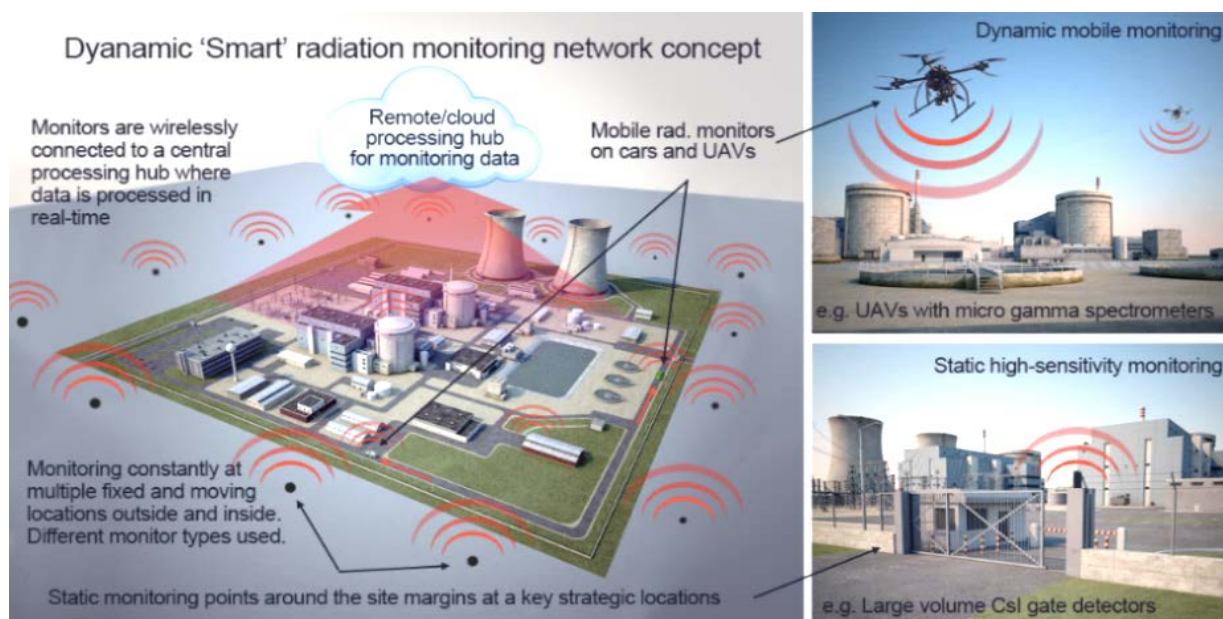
Dyanamic 'Smart' radiation monitoring network concept

Monitors are wirelessly connected to a central processing hub where data is processed in real-time

Remote/cloud processing hub for monitoring data

Mobile rad. monitors on cars and UAVs

Monitoring constantly at multiple fixed and moving locations outside and inside. Different monitor types used.

Static monitoring points around the site margins at a key strategic locations

Dynamic mobile monitoring

e.g. UAVs with micro gamma spectrometers

Static high-sensitivity monitoring

e.g. Large volume CsI gate detectors